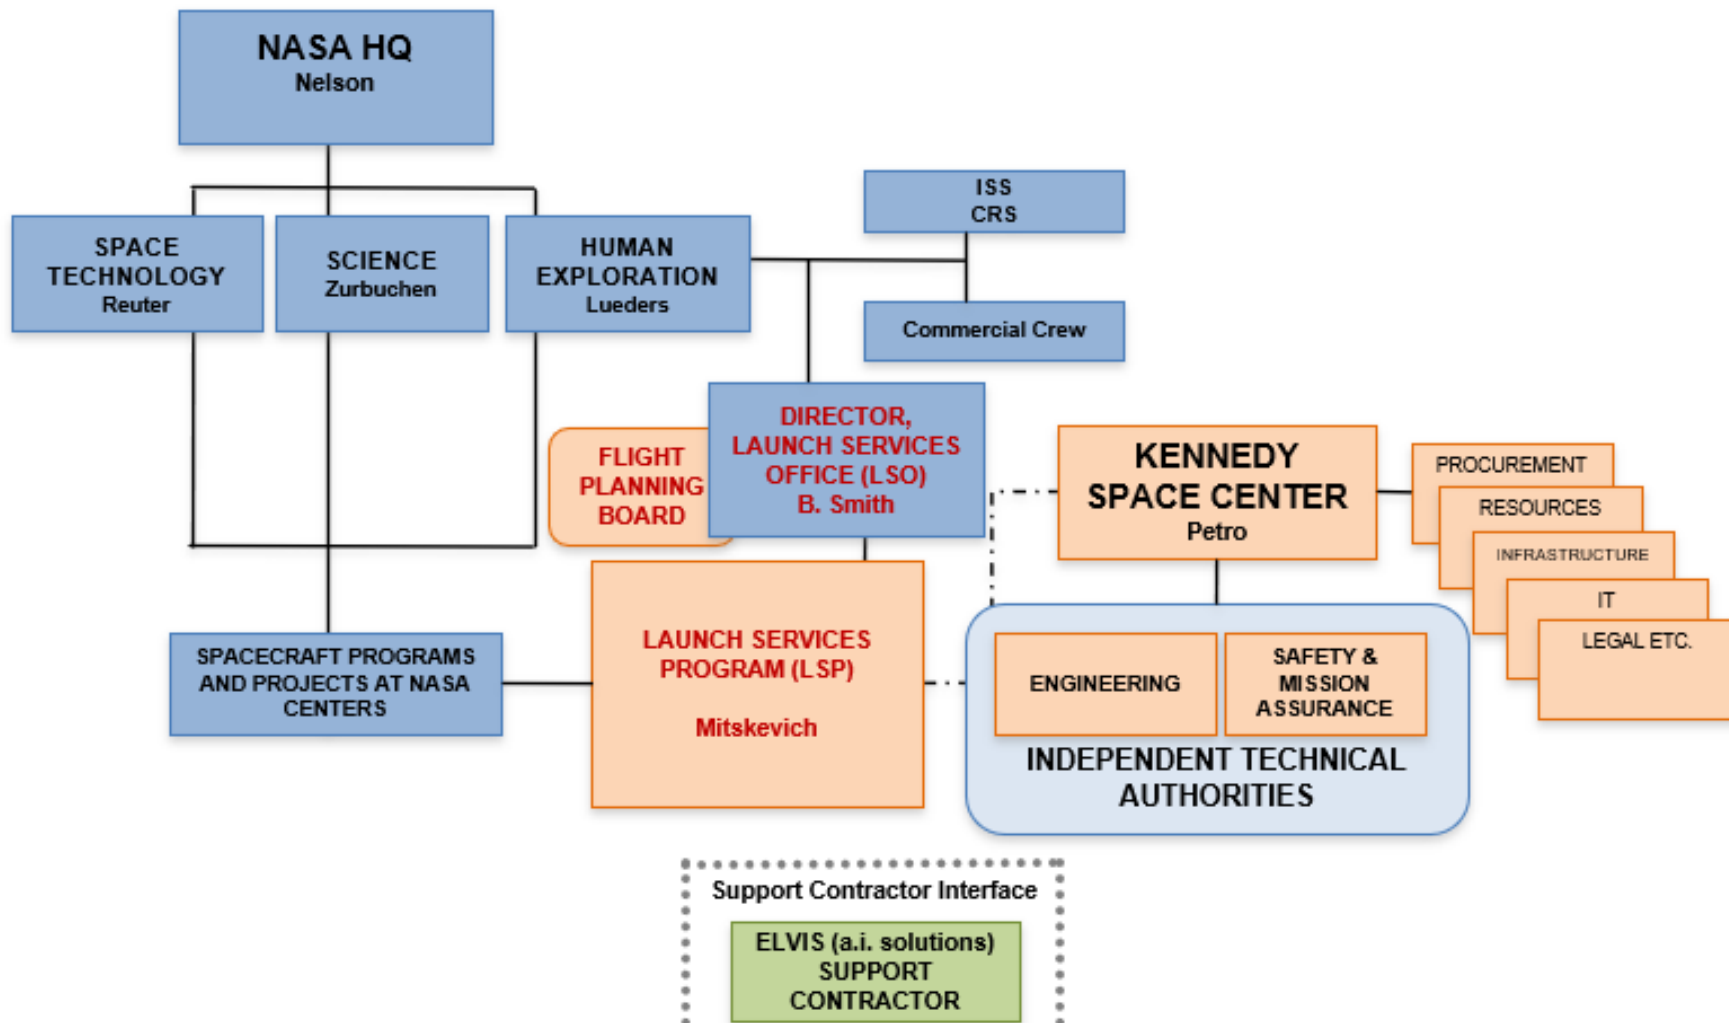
NASA HQ
Nelson

SPACE TECHNOLOGY
Reuter

SCIENCE
Zurbuchen

HUMAN EXPLORATION
Lueders

ISS
CRS

Commercial Crew

FLIGHT PLANNING BOARD

DIRECTOR, LAUNCH SERVICES OFFICE (LSO)
B. Smith

KENNEDY SPACE CENTER
Petro

PROCUREMENT

RESOURCES

INFRASTRUCTURE

IT

LEGAL ETC.

SPACECRAFT PROGRAMS AND PROJECTS AT NASA CENTERS

LAUNCH SERVICES PROGRAM (LSP)

Mitskevich

ENGINEERING

SAFETY & MISSION ASSURANCE

INDEPENDENT TECHNICAL AUTHORITIES

Support Contractor Interface

ELVIS (a.i. solutions) SUPPORT CONTRACTOR